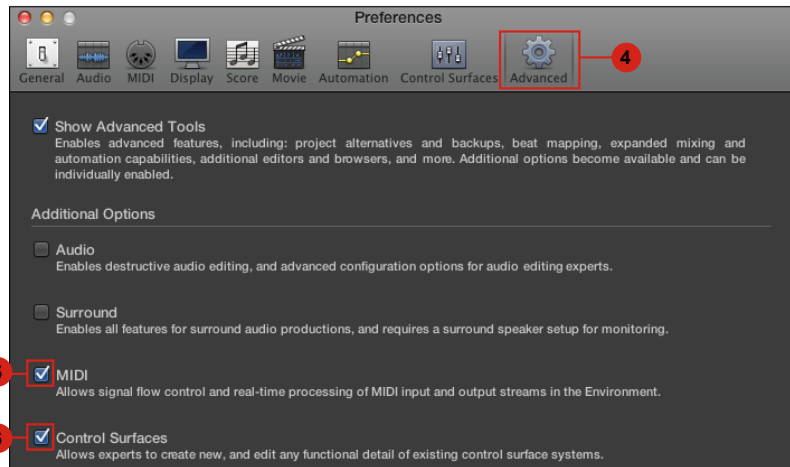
Preferences

General Audio MIDI Display Score Movie Automation Control Surfaces Advanced

4

Show Advanced Tools
Enables advanced features, including: project alternatives and backups, beat mapping, expanded mixing and automation capabilities, additional editors and browsers, and more. Additional options become available and can be individually enabled.

Additional Options

Audio
Enables destructive audio editing, and advanced configuration options for audio editing experts.

Surround
Enables all features for surround audio productions, and requires a surround speaker setup for monitoring.

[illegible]

MIDI
Allows signal flow control and real-time processing of MIDI input and output streams in the Environment.

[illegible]

Control Surfaces
Allows experts to create new, and edit any functional detail of existing control surface systems.